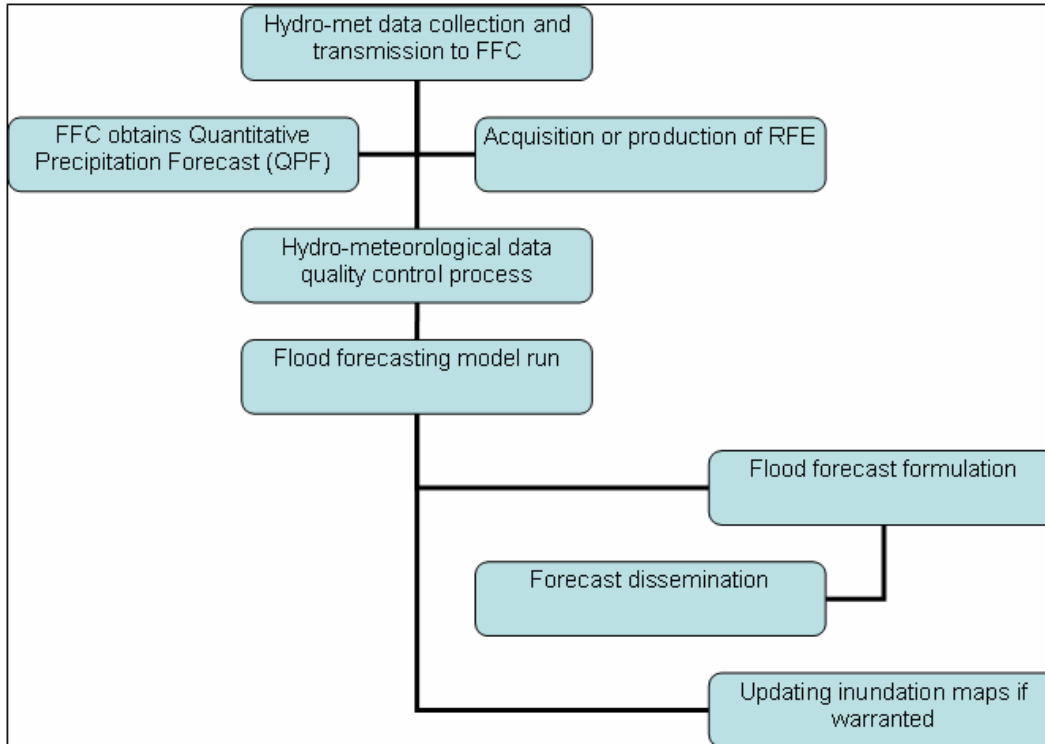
Hydro-met data collection and transmission to FFC

FFC obtains Quantitative Precipitation Forecast (QPF)

Acquisition or production of RFE

Hydro-meteorological data quality control process

Flood forecasting model run

Flood forecast formulation

Forecast dissemination

Updating inundation maps if warranted